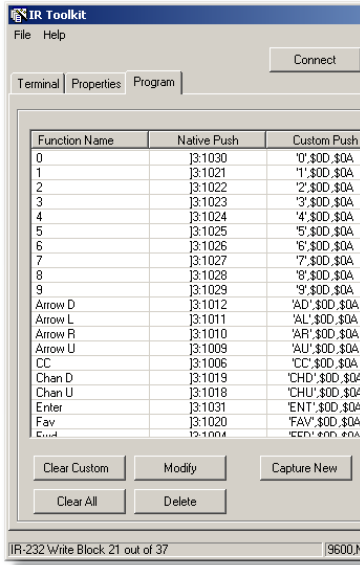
IR Toolkit

File Help

Connect

Terminal Properties Program

| Function Name | Native Push | Custom Push |
|---|---|---|
| 0 | ]3:1030 | '0',$0D,$0A |
| 1 | ]3:1021 | '1',$0D,$0A |
| 2 | ]3:1022 | '2',$0D,$0A |
| 3 | ]3:1023 | '3',$0D,$0A |
| 4 | ]3:1024 | '4',$0D,$0A |
| 5 | ]3:1025 | '5',$0D,$0A |
| 6 | ]3:1026 | '6',$0D,$0A |
| 7 | ]3:1027 | '7',$0D,$0A |
| 8 | ]3:1028 | '8',$0D,$0A |
| 9 | ]3:1029 | '9',$0D,$0A |
| Arrow D | ]3:1012 | 'AD',$0D,$0A |
| Arrow L | ]3:1011 | 'AL',$0D,$0A |
| Arrow R | ]3:1010 | 'AR',$0D,$0A |
| Arrow U | ]3:1009 | 'AU',$0D,$0A |
| CC | ]3:1006 | 'CC',$0D,$0A |
| Chan D | ]3:1019 | 'CHD',$0D,$0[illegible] |
| Chan U | ]3:1018 | 'CHU',$0D,$0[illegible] |
| Enter | ]3:1031 | 'ENT',$0D,$0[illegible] |
| Fav | ]3:1020 | 'FAV',$0D,$0A |
| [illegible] | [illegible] | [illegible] |

Clear Custom Modify Capture New

Clear All Delete

IR-232 Write Block 21 out of 37

9600,N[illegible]